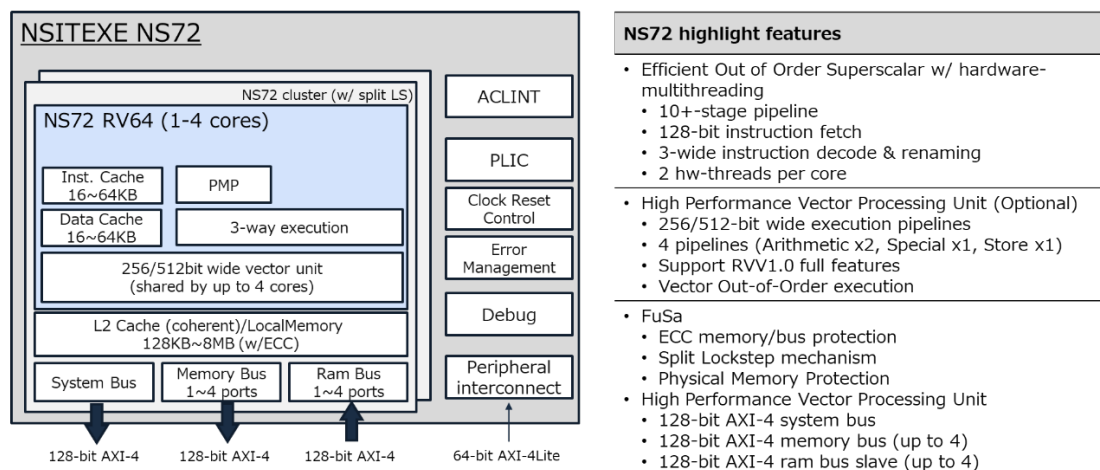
NSITEXE NS72

NS72 cluster (w/ split LS)

NS72 RV64 (1-4 cores)

Inst. Cache 16~64KB

PMP

Data Cache 16~64KB

3-way execution

256/512bit wide vector unit (shared by up to 4 cores)

L2 Cache (coherent)/LocalMemory 128KB~8MB (w/ECC)

System Bus

Memory Bus 1~4 ports

Ram Bus 1~4 ports

ACLINT

PLIC

Clock Reset Control

Error Management

Debug

Peripheral interconnect

128-bit AXI-4

128-bit AXI-4

128-bit AXI-4

64-bit AXI-4Lite

NS72 highlight features

• Efficient Out of Order Superscalar w/ hardware-multithreading
 • 10+-stage pipeline
 • 128-bit instruction fetch
 • 3-wide instruction decode & renaming
 • 2 hw-threads per core

• High Performance Vector Processing Unit (Optional)
 • 256/512-bit wide execution pipelines
 • 4 pipelines (Arithmetic x2, Special x1, Store x1)
 • Support RVV1.0 full features
 • Vector Out-of-Order execution

• FuSa
 • ECC memory/bus protection
 • Split Lockstep mechanism
 • Physical Memory Protection
• High Performance Vector Processing Unit
 • 128-bit AXI-4 system bus
 • 128-bit AXI-4 memory bus (up to 4)
 • 128-bit AXI-4 ram bus slave (up to 4)